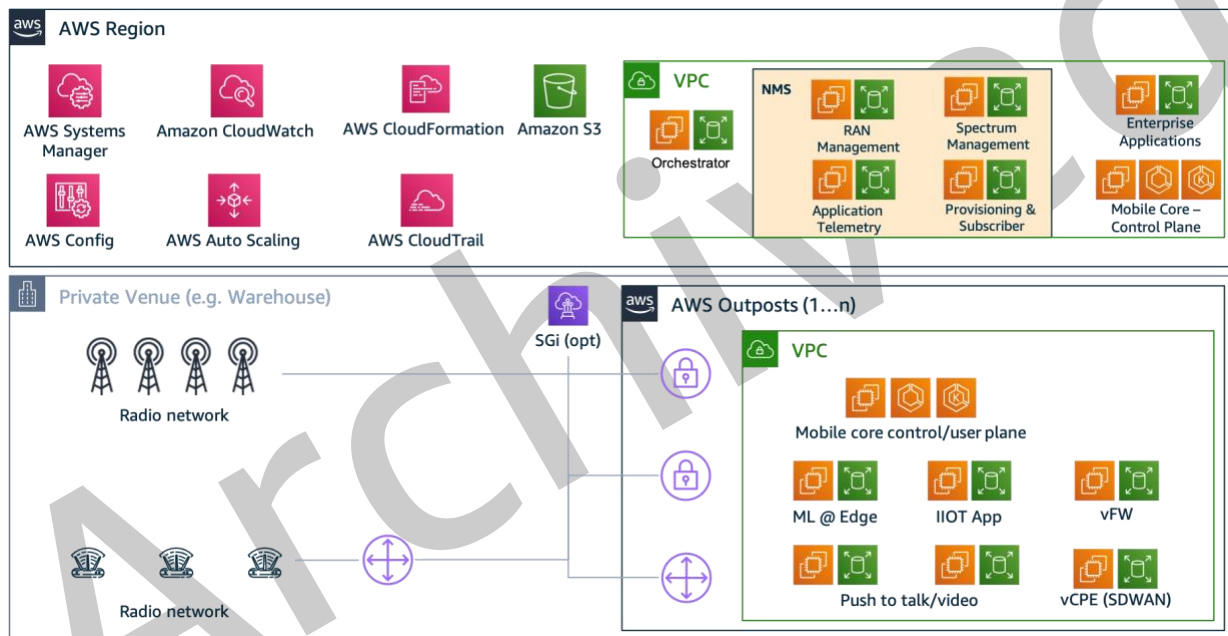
aws AWS Region

AWS Systems Manager

Amazon CloudWatch

AWS CloudFormation

Amazon S3

AWS Config

AWS Auto Scaling

AWS CloudTrail

VPC

Orchestrator

NMS

RAN Management

Spectrum Management

Application Telemetry

Provisioning & Subscriber

Enterprise Applications

Mobile Core – Control Plane

Private Venue (e.g. Warehouse)

SGi (opt)

aws AWS Outposts (1…n)

VPC

Radio network

Mobile core control/user plane

ML @ Edge

IIOT App

vFW

Radio network

Push to talk/video

vCPE (SDWAN)

Archive